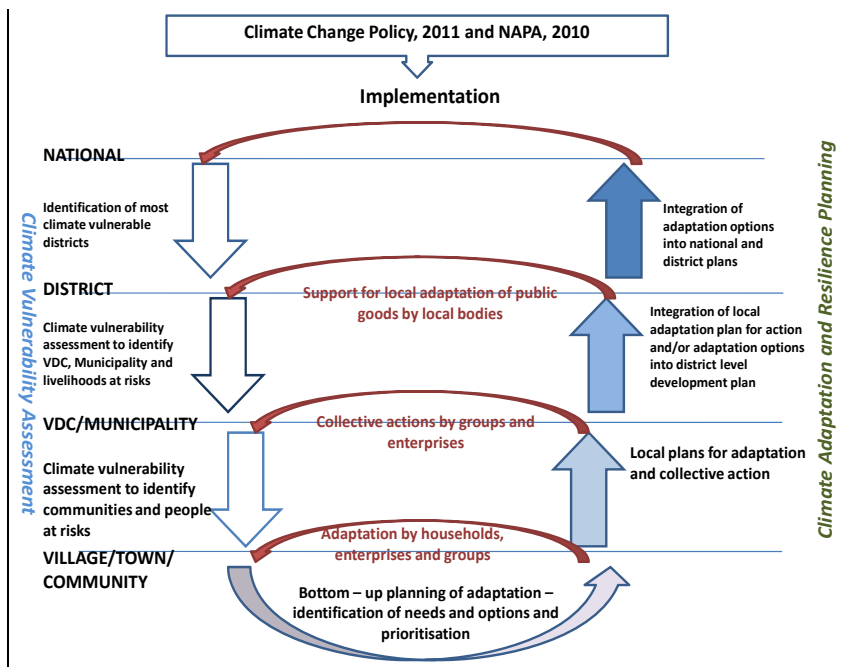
Climate Change Policy, 2011 and NAPA, 2010

Implementation

NATIONAL

Identification of most climate vulnerable districts

Integration of adaptation options into national and district plans

DISTRICT

Support for local adaptation of public goods by local bodies

Climate vulnerability assessment to identify VDC, Municipality and livelihoods at risks

Integration of local adaptation plan for action and/or adaptation options into district level development plan

VDC/MUNICIPALITY

Collective actions by groups and enterprises

Climate vulnerability assessment to identify communities and people at risks

Local plans for adaptation and collective action

VILLAGE/TOWN/ COMMUNITY

Adaptation by households, enterprises and groups

Bottom – up planning of adaptation – identification of needs and options and prioritisation

Climate Vulnerability Assessment

Climate Adaptation and Resilience Planning